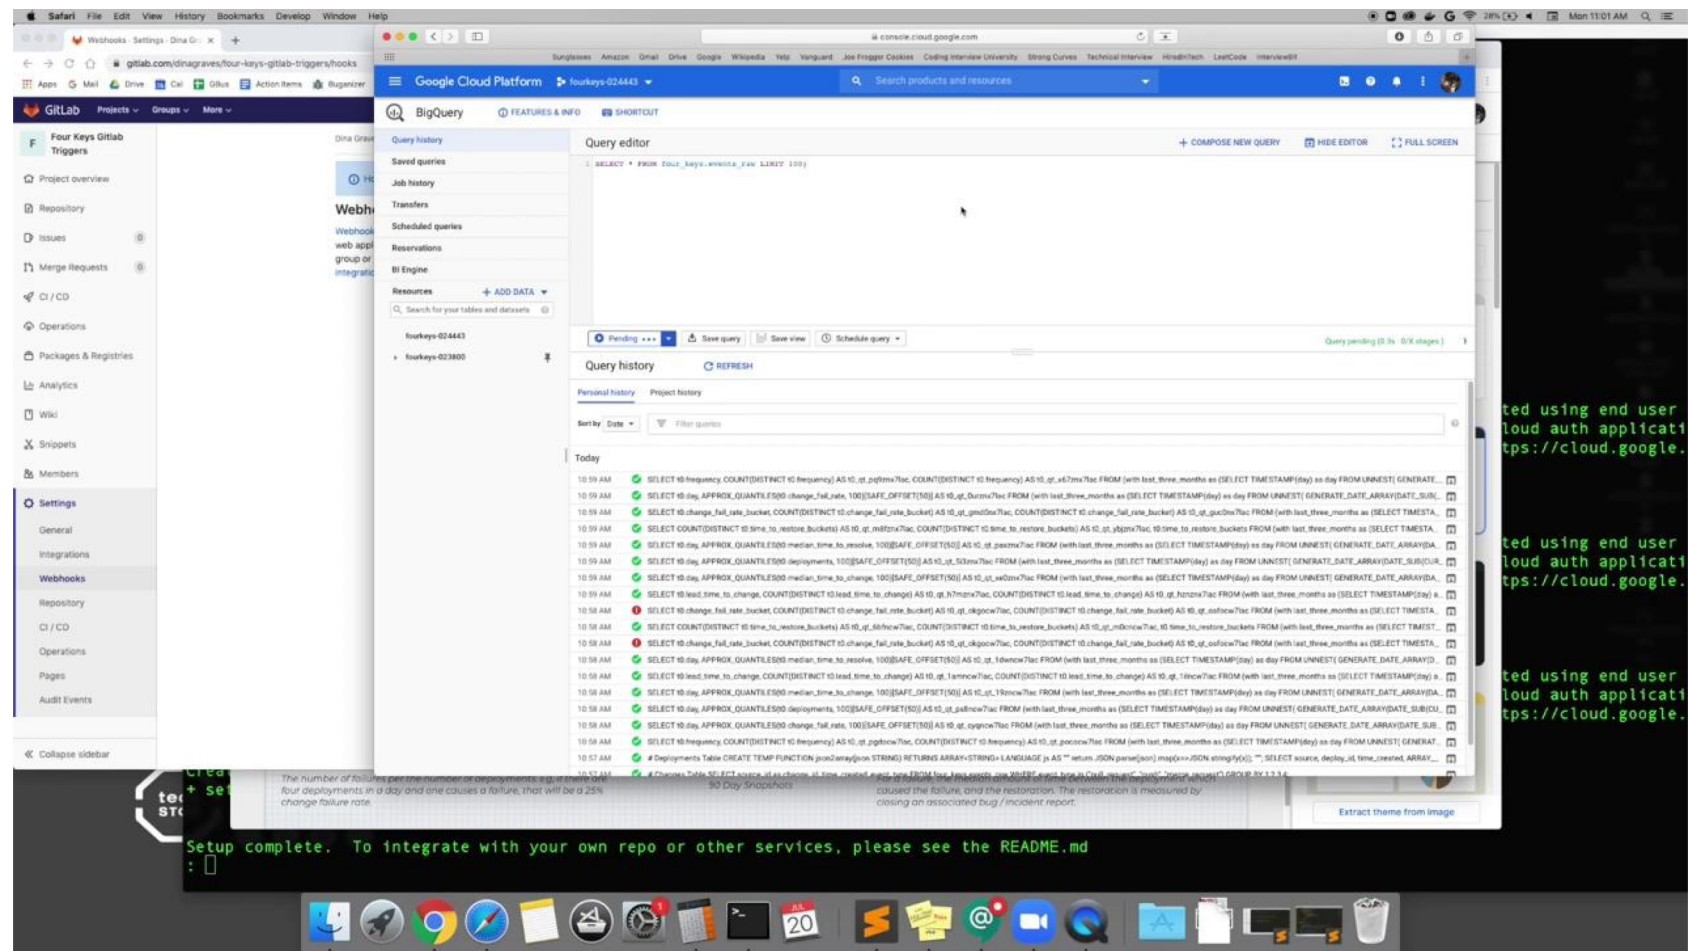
Safari File Edit View History Bookmarks Develop Window Help

Mon 11:01 AM

Webhooks · Settings · Dina Gr

gitlab.com/dinagraves/four-keys-gitlab-triggers/hooks

Apps Mail Drive Cal Gitlus Action Items Buganizer

GitLab Projects Groups More

Four Keys Gitlab Triggers

Project overview
Repository
Issues 0
Merge Requests 0
CI / CD
Operations
Packages & Registries
Analytics
Wiki
Snippets
Members
Settings
General
Integrations
Webhooks
Repository
CI / CD
Operations
Pages
Audit Events
Collapse sidebar

console.cloud.google.com

Google Cloud Platform fourkeys-024443

Search products and resources

BigQuery FEATURES & INFO SHORTCUT

Query history
Saved queries
Job history
Transfers
Scheduled queries
Reservations
BI Engine
Resources + ADD DATA
Search for your tables and datasets
fourkeys-024443
fourkeys-023800

Query editor + COMPOSE NEW QUERY HIDE EDITOR FULL SCREEN

1 SELECT * FROM four_keys.events_raw LIMIT 100)

Pending Save query Save view Schedule query

Query pending (0.3s 0/X stages)

Query history REFRESH

Personal history Project history

Sort by Date Filter queries

Today

| 10:59 AM | SELECT t0.frequency, COUNT(DISTINCT t0.frequency) AS t0_qt_pq9mx7lac, COUNT(DISTINCT t0.frequency) AS t0_qt_x67mx7lac FROM (with last_three_months as (SELECT TIMESTAMP(day) as day FROM UNNEST( GENERATE_... |
| 10:59 AM | SELECT t0.day, APPROX_QUANTILES(t0.change_fail_rate, 100)[SAFE_OFFSET(50)] AS t0_qt_0urznv7lac FROM (with last_three_months as (SELECT TIMESTAMP(day) as day FROM UNNEST( GENERATE_DATE_ARRAY(DATE_SUB(... |
| 10:59 AM | SELECT t0.change_fail_rate_bucket, COUNT(DISTINCT t0.change_fail_rate_bucket) AS t0_qt_gmd0nx7lac, COUNT(DISTINCT t0.change_fail_rate_bucket) AS t0_qt_gucDnx7lac FROM (with last_three_months as (SELECT TIMESTA... |
| 10:59 AM | SELECT COUNT(DISTINCT t0.time_to_restore_buckets) AS t0_qt_m8fznx7lac, COUNT(DISTINCT t0.time_to_restore_buckets) AS t0_qt_ybjznx7lac, t0.time_to_restore_buckets FROM (with last_three_months as (SELECT TIMESTA... |
| 10:59 AM | SELECT t0.day, APPROX_QUANTILES(t0.median_time_to_resolve, 100)[SAFE_OFFSET(50)] AS t0_qt_paxznx7lac FROM (with last_three_months as (SELECT TIMESTAMP(day) as day FROM UNNEST( GENERATE_DATE_ARRAY(DA... |
| 10:59 AM | SELECT t0.day, APPROX_QUANTILES(t0.deployments, 100)[SAFE_OFFSET(50)] AS t0_qt_5i3znx7lac FROM (with last_three_months as (SELECT TIMESTAMP(day) as day FROM UNNEST( GENERATE_DATE_ARRAY(DATE_SUB(CUR... |
| 10:59 AM | SELECT t0.day, APPROX_QUANTILES(t0.median_time_to_change, 100)[SAFE_OFFSET(50)] AS t0_qt_xe0znx7lac FROM (with last_three_months as (SELECT TIMESTAMP(day) as day FROM UNNEST( GENERATE_DATE_ARRAY(DA... |
| 10:59 AM | SELECT t0.lead_time_to_change, COUNT(DISTINCT t0.lead_time_to_change) AS t0_qt_h7mznx7lac, COUNT(DISTINCT t0.lead_time_to_change) AS t0_qt_hznznx7lac FROM (with last_three_months as (SELECT TIMESTAMP(day) a... |
| 10:58 AM | SELECT t0.change_fail_rate_bucket, COUNT(DISTINCT t0.change_fail_rate_bucket) AS t0_qt_okgocw7lac, COUNT(DISTINCT t0.change_fail_rate_bucket) AS t0_qt_osfocw7lac FROM (with last_three_months as (SELECT TIMESTA... |
| 10:58 AM | SELECT COUNT(DISTINCT t0.time_to_restore_buckets) AS t0_qt_6bfncw7lac, COUNT(DISTINCT t0.time_to_restore_buckets) AS t0_qt_m0cncw7lac, t0.time_to_restore_buckets FROM (with last_three_months as (SELECT TIMEST... |
| 10:58 AM | SELECT t0.change_fail_rate_bucket, COUNT(DISTINCT t0.change_fail_rate_bucket) AS t0_qt_okgocw7lac, COUNT(DISTINCT t0.change_fail_rate_bucket) AS t0_qt_osfocw7lac FROM (with last_three_months as (SELECT TIMESTA... |
| 10:58 AM | SELECT t0.day, APPROX_QUANTILES(t0.median_time_to_resolve, 100)[SAFE_OFFSET(50)] AS t0_qt_1dwncw7lac FROM (with last_three_months as (SELECT TIMESTAMP(day) as day FROM UNNEST( GENERATE_DATE_ARRAY(D... |
| 10:58 AM | SELECT t0.lead_time_to_change, COUNT(DISTINCT t0.lead_time_to_change) AS t0_qt_1amncw7lac, COUNT(DISTINCT t0.lead_time_to_change) AS t0_qt_1dncw7lac FROM (with last_three_months as (SELECT TIMESTAMP(day) a... |
| 10:58 AM | SELECT t0.day, APPROX_QUANTILES(t0.median_time_to_change, 100)[SAFE_OFFSET(50)] AS t0_qt_19zncw7lac FROM (with last_three_months as (SELECT TIMESTAMP(day) as day FROM UNNEST( GENERATE_DATE_ARRAY(DA... |
| 10:58 AM | SELECT t0.day, APPROX_QUANTILES(t0.deployments, 100)[SAFE_OFFSET(50)] AS t0_qt_pallncw7lac FROM (with last_three_months as (SELECT TIMESTAMP(day) as day FROM UNNEST( GENERATE_DATE_ARRAY(DATE_SUB(CU... |
| 10:58 AM | SELECT t0.day, APPROX_QUANTILES(t0.change_fail_rate, 100)[SAFE_OFFSET(50)] AS t0_qt_cyqncw7lac FROM (with last_three_months as (SELECT TIMESTAMP(day) as day FROM UNNEST( GENERATE_DATE_ARRAY(DATE_SUB... |
| 10:58 AM | SELECT t0.frequency, COUNT(DISTINCT t0.frequency) AS t0_qt_pgdocw7lac, COUNT(DISTINCT t0.frequency) AS t0_qt_pococw7lac FROM (with last_three_months as (SELECT TIMESTAMP(day) as day FROM UNNEST( GENERAT... |
| 10:57 AM | # Deployments Table CREATE TEMP FUNCTION json2array(json STRING) RETURNS ARRAY<STRING> LANGUAGE js AS """ return JSON.parse(json).map(x=>JSON.stringify(x)); """; SELECT source, deploy_id, time_created, ARRAY_... |
| 10:57 AM | # Changes Table SELECT source, id as change_id, time_created, event_type FROM four_keys.events_raw WHERE event_type in ("pull_request", "push", "merge_request") GROUP BY 1,2,3,4 |

ted using end user
loud auth applicati
tps://cloud.google.

ted using end user
loud auth applicati
tps://cloud.google.

ted using end user
loud auth applicati
tps://cloud.google.

The number of failures per the number of deployments e.g. if there are four deployments in a day and one causes a failure, that will be a 25% change failure rate.

90 Day Snapshots

caused the failure, and the restoration. The restoration is measured by closing an associated bug / incident report.

Extract theme from image

Setup complete. To integrate with your own repo or other services, please see the README.md
: